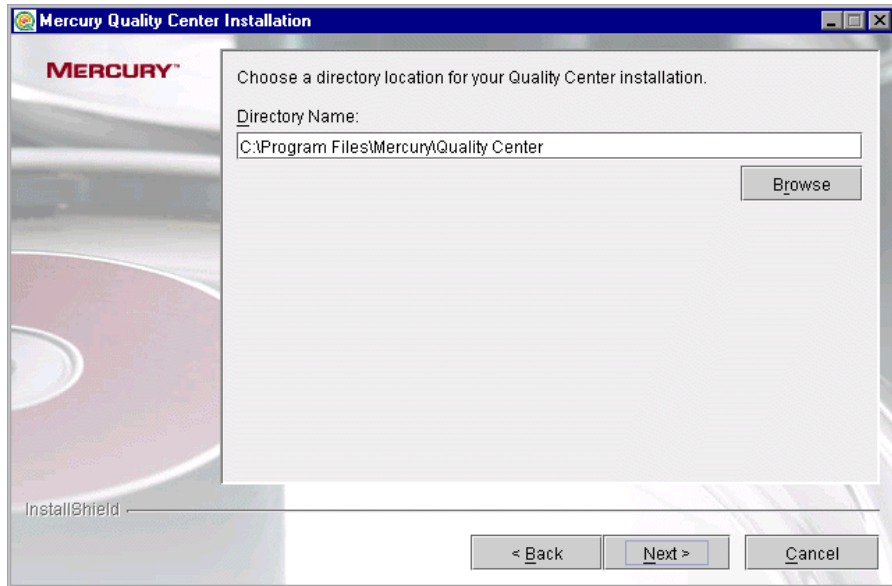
Mercury Quality Center Installation

MERCURY™

Choose a directory location for your Quality Center installation.

Directory Name:

C:\Program Files\Mercury\Quality Center

Browse

InstallShield

< Back

Next >

Cancel